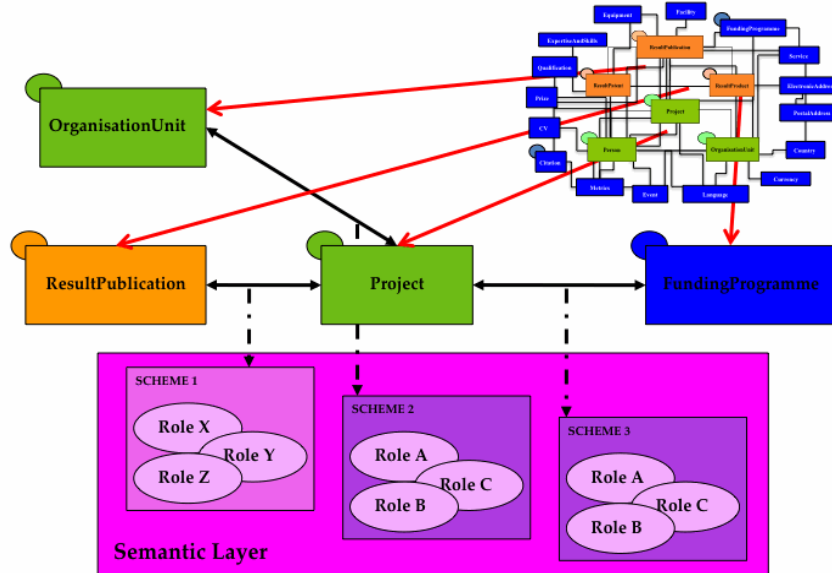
Equipment

Facility

FundingProgramme

ExpertiseAndSkills

ResultPublication

Service

Qualification

ResultPatent

ResultProduct

ElectronicAddress

Prize

Project

PostalAddress

CV

Person

OrganisationUnit

Country

Citation

Currency

Metrics

Event

Language

OrganisationUnit

ResultPublication

Project

FundingProgramme

SCHEME 1

Role X

Role Y

Role Z

SCHEME 2

Role A

Role C

Role B

SCHEME 3

Role A

Role C

Role B

Semantic Layer